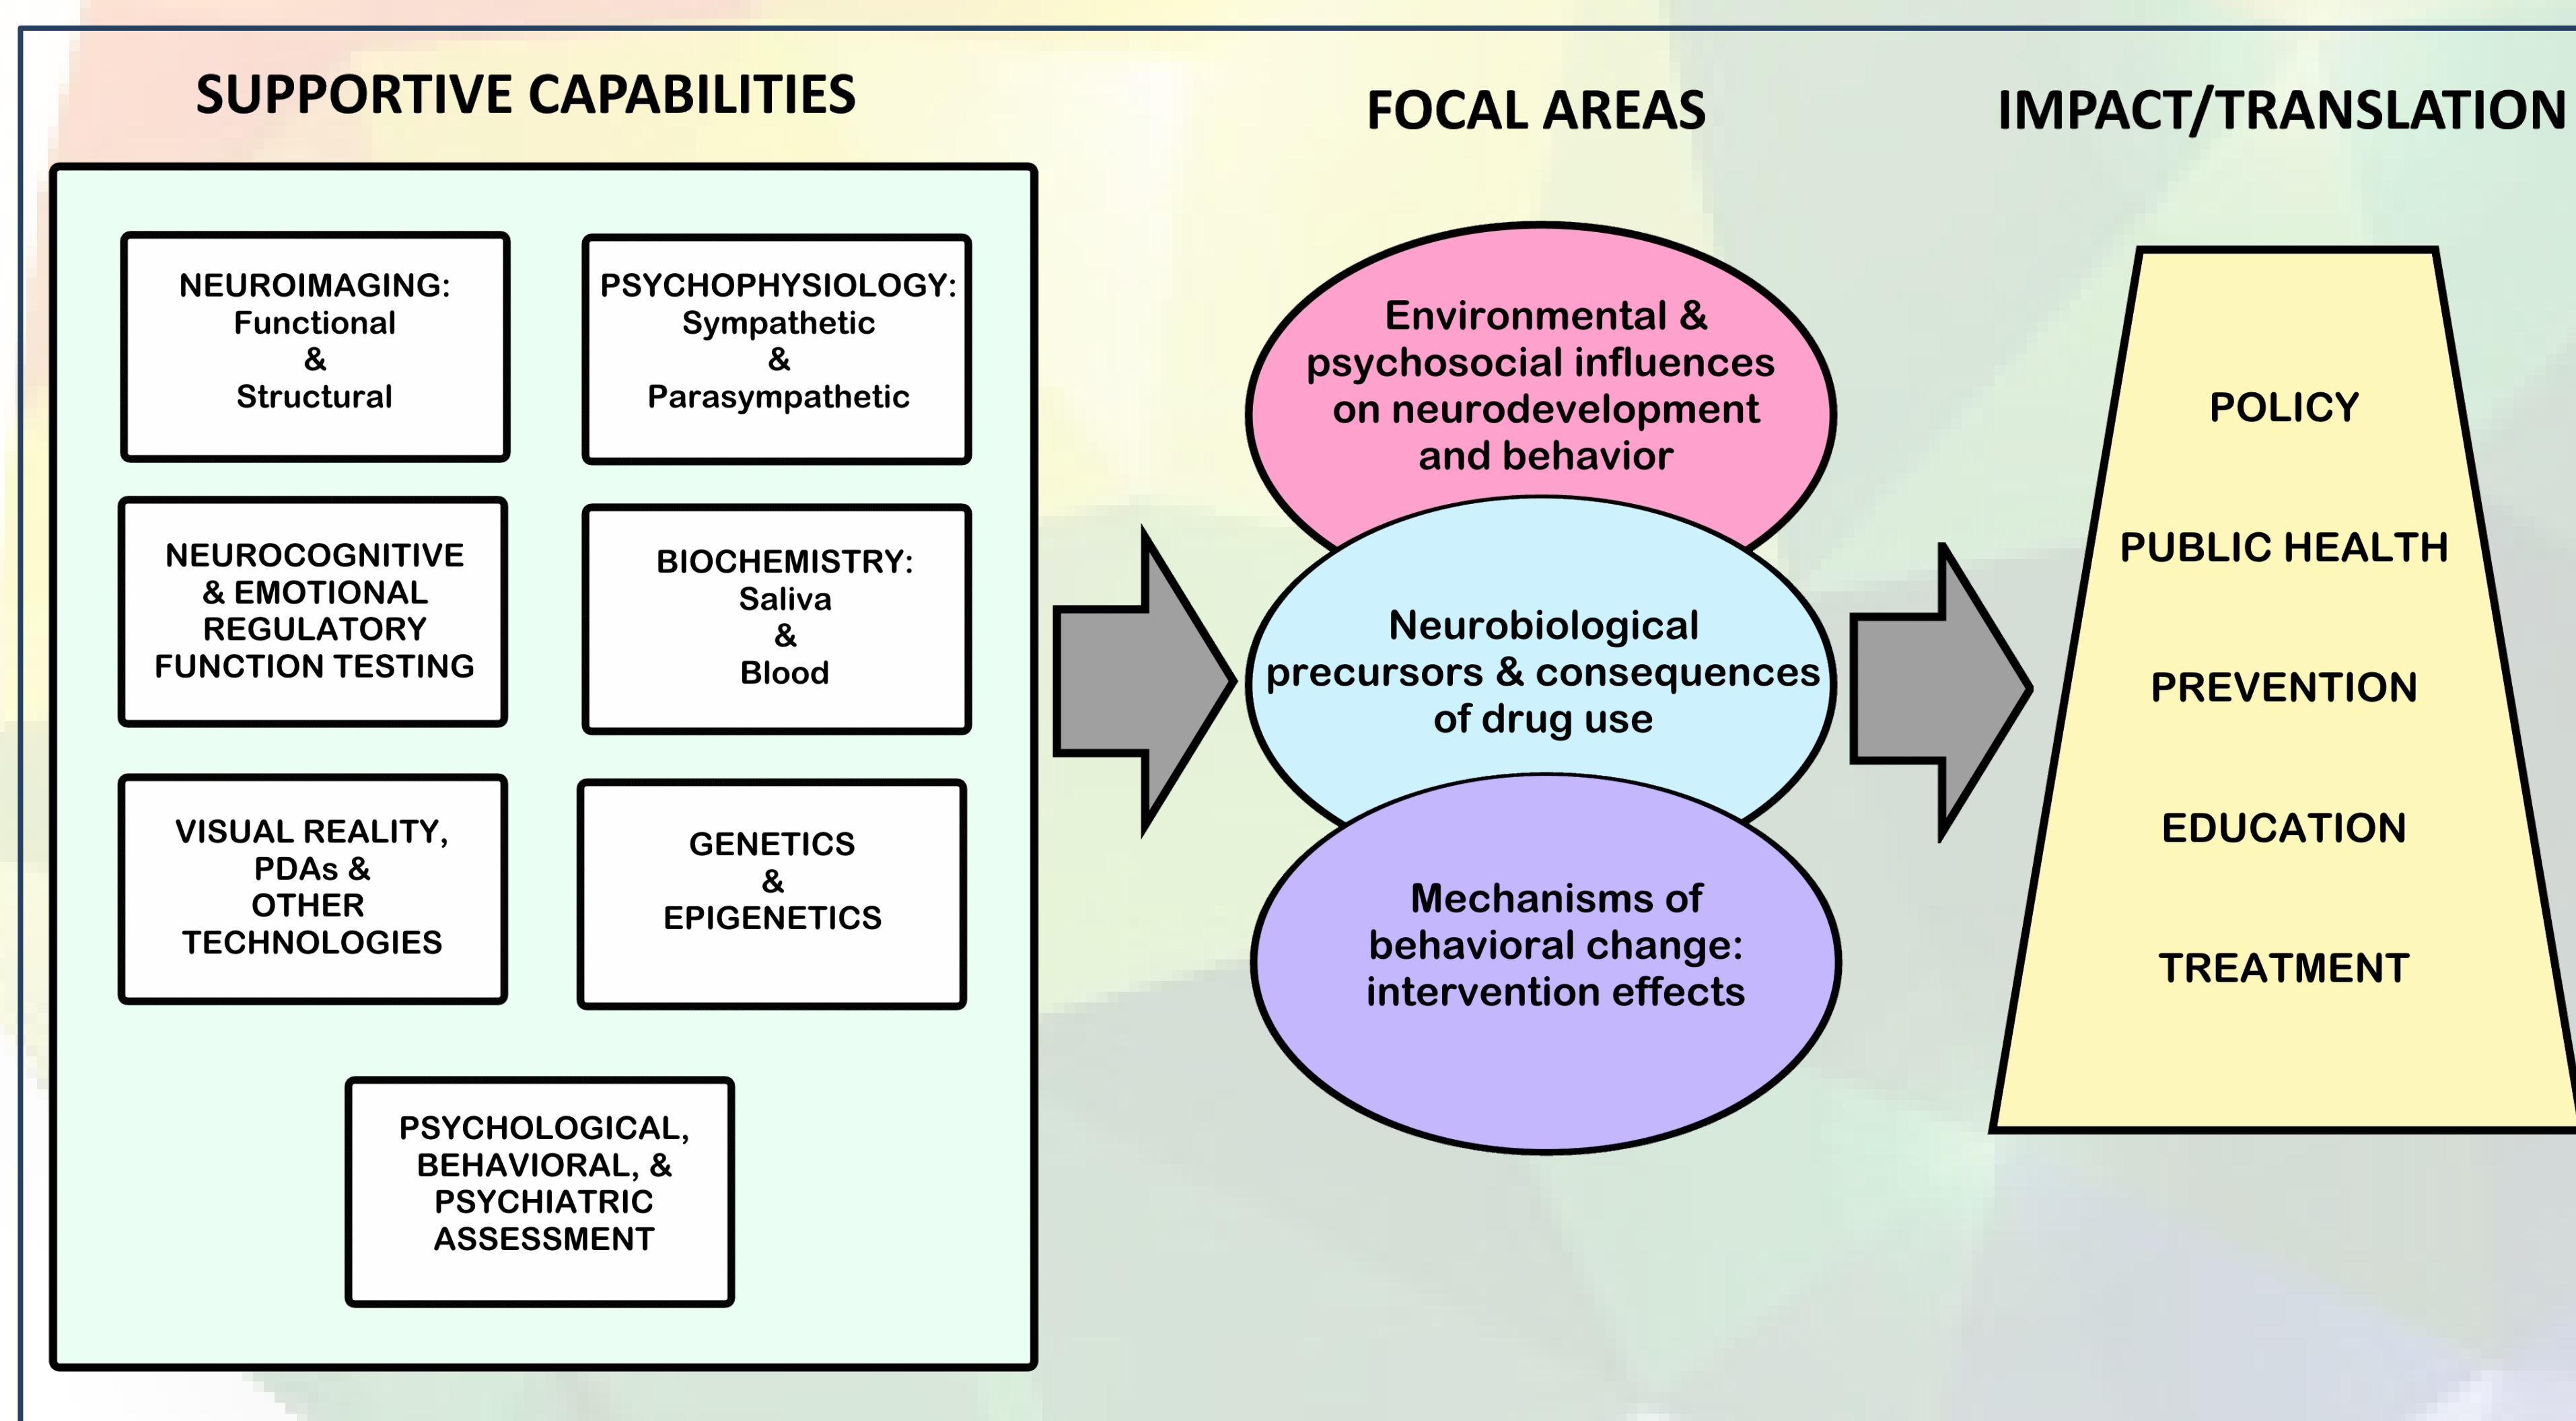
SUPPORTIVE CAPABILITIES

FOCAL AREAS

IMPACT/TRANSLATION

NEUROIMAGING: Functional & Structural

PSYCHOPHYSIOLOGY: Sympathetic & Parasympathetic

NEUROCOGNITIVE & EMOTIONAL REGULATORY FUNCTION TESTING

BIOCHEMISTRY: Saliva & Blood

VISUAL REALITY, PDAs & OTHER TECHNOLOGIES

GENETICS & EPIGENETICS

PSYCHOLOGICAL, BEHAVIORAL, & PSYCHIATRIC ASSESSMENT

Environmental & psychosocial influences on neurodevelopment and behavior

Neurobiological precursors & consequences of drug use

Mechanisms of behavioral change: intervention effects

POLICY

PUBLIC HEALTH

PREVENTION

EDUCATION

TREATMENT